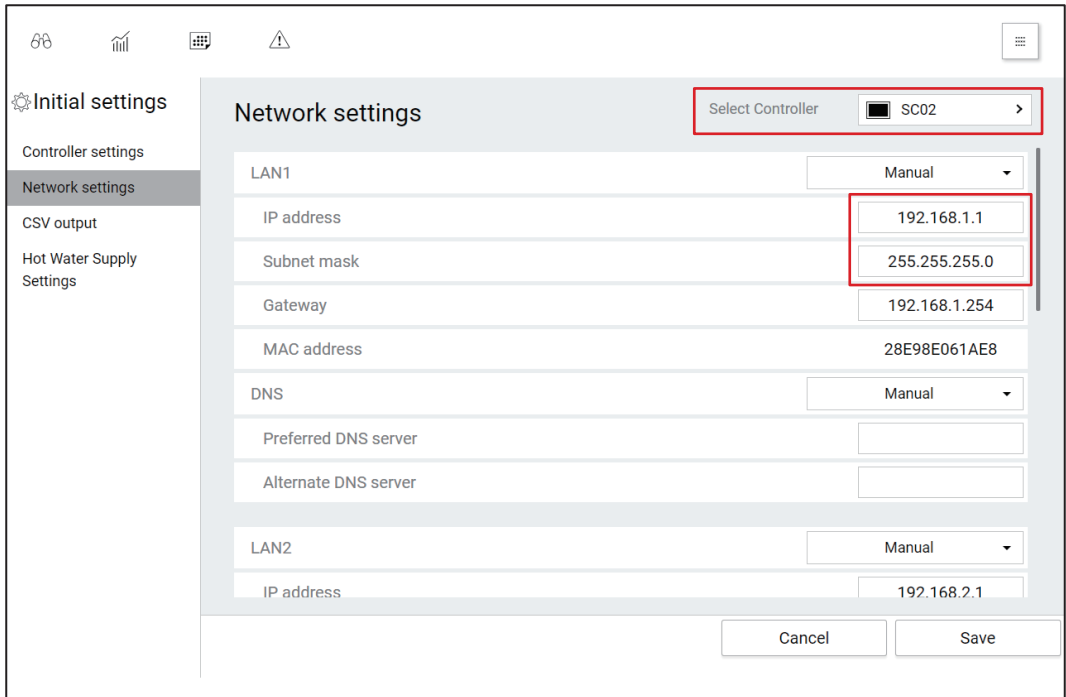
Initial settings

Controller settings

Network settings

CSV output

Hot Water Supply Settings

Network settings

Select Controller SC02 >

LAN1 Manual

IP address 192.168.1.1

Subnet mask 255.255.255.0

Gateway 192.168.1.254

MAC address 28E98E061AE8

DNS Manual

Preferred DNS server

Alternate DNS server

LAN2 Manual

IP address 192.168.2.1

Cancel Save